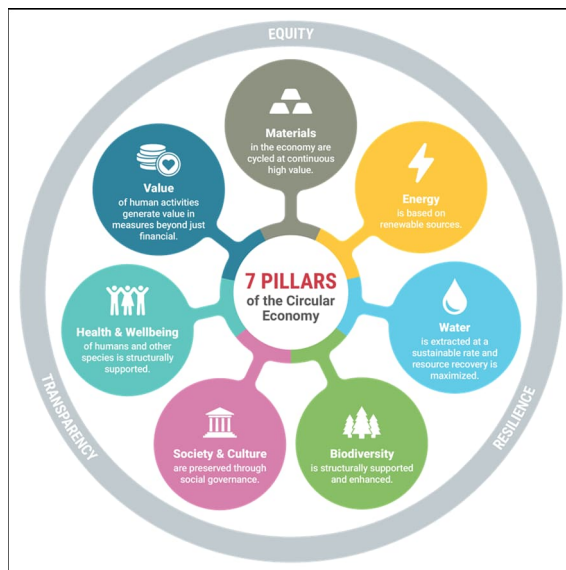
EQUITY

Materials
in the economy are cycled at continuous high value.

Energy
is based on renewable sources.

Water
is extracted at a sustainable rate and resource recovery is maximized.

Biodiversity
is structurally supported and enhanced.

Society & Culture
are preserved through social governance.

Health & Wellbeing
of humans and other species is structurally supported.

Value
of human activities generate value in measures beyond just financial.

7 PILLARS
of the Circular Economy

TRANSPARENCY

RESILIENCE